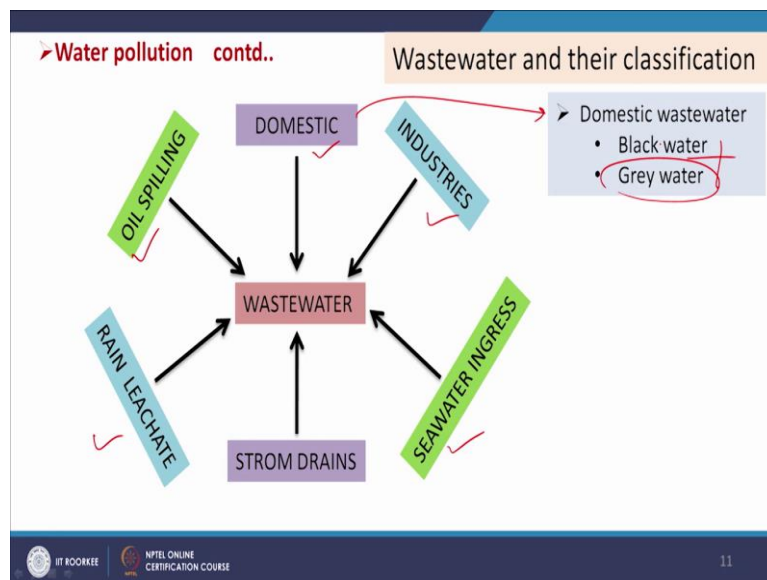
Water pollution contd..

Wastewater and their classification

- Domestic wastewater
  - Black water
  - Grey water

DOMESTIC

OIL SPILLING

INDUSTRIES

WASTEWATER

RAIN LEACHATE

SEAWATER INGRESS

STROM DRAINS

IIT ROORKEE NPTEL ONLINE CERTIFICATION COURSE

11